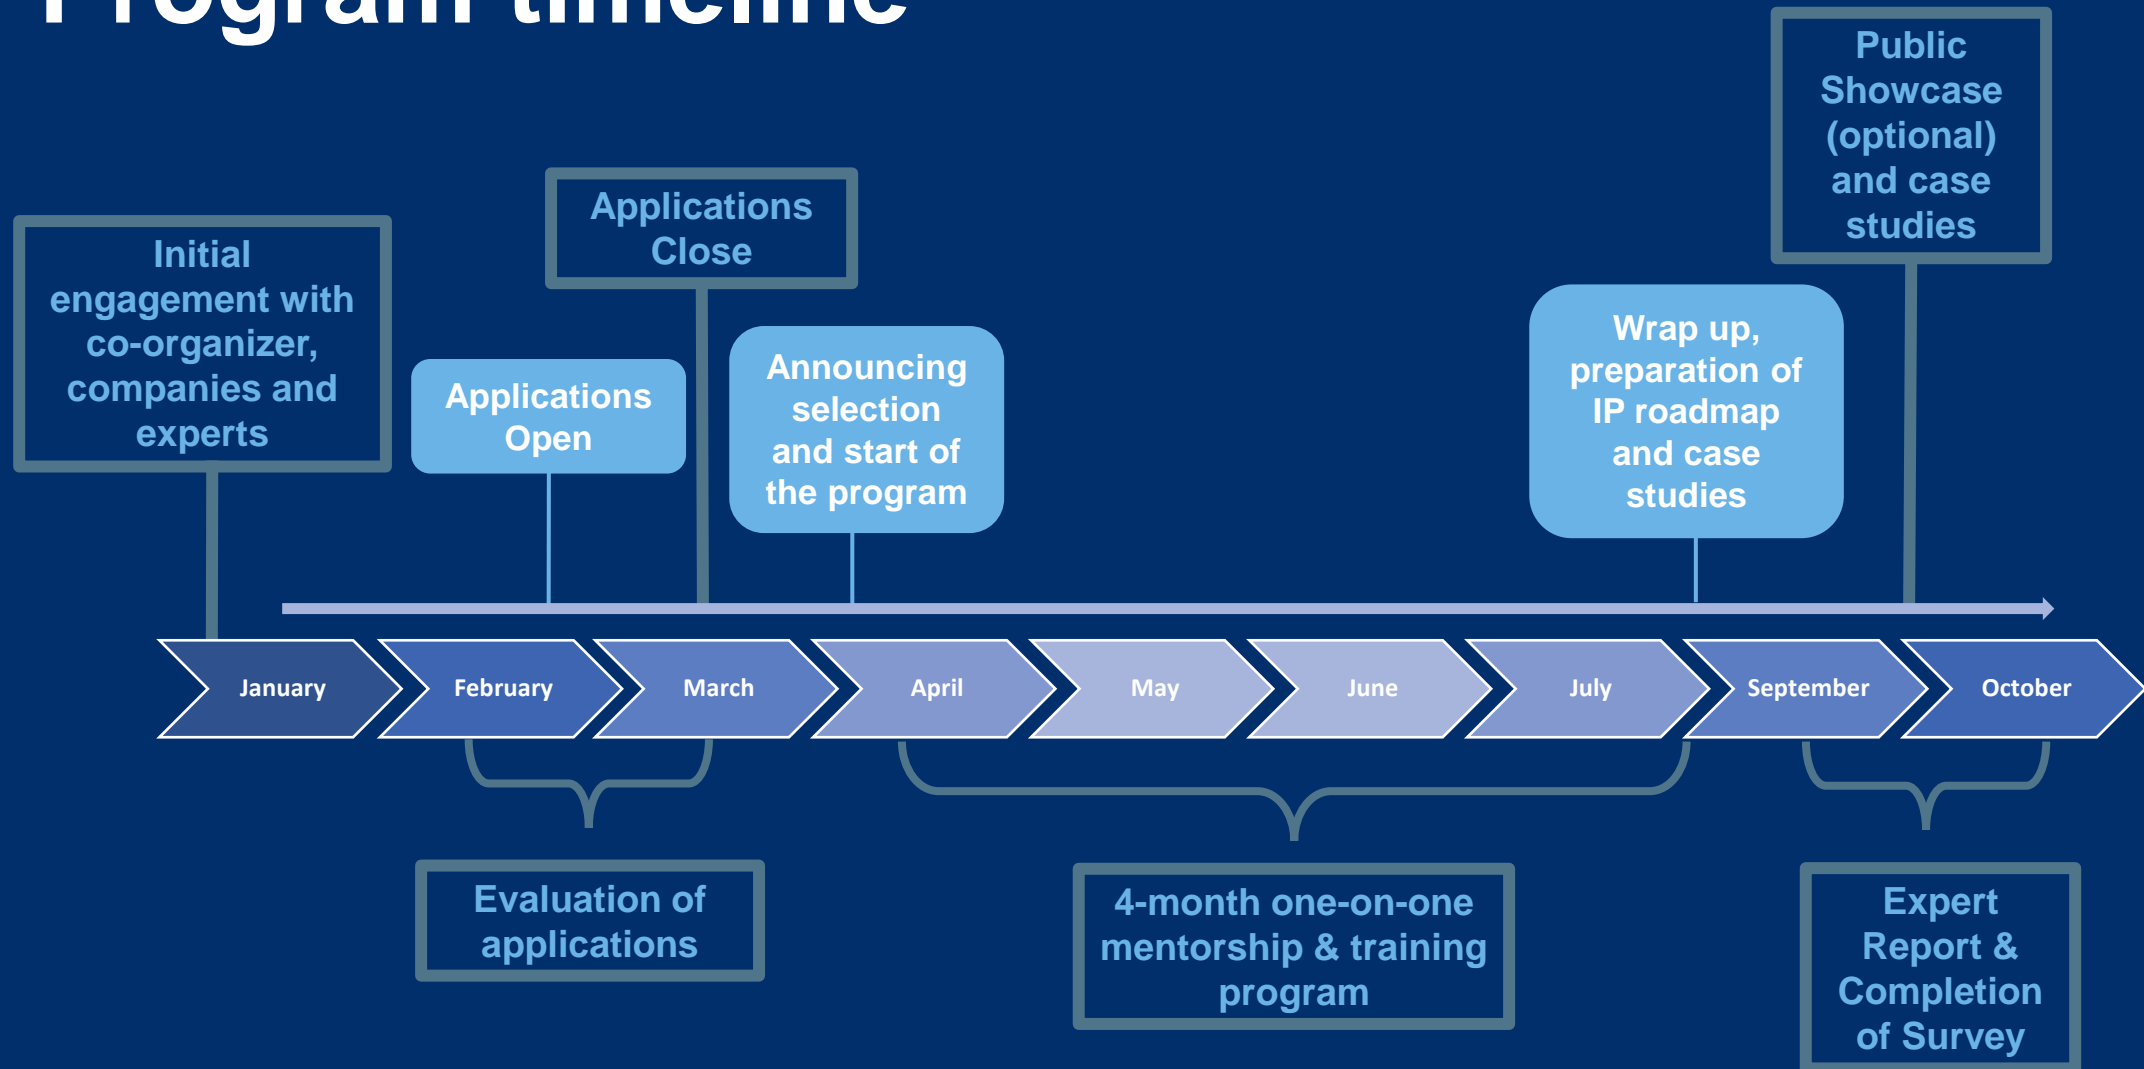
Program timeline

Public Showcase (optional) and case studies

Applications Close

Initial engagement with co-organizer, companies and experts

Applications Open

Announcing selection and start of the program

Wrap up, preparation of IP roadmap and case studies

January
February
March
April
May
June
July
September
October

Evaluation of applications

4-month one-on-one mentorship & training program

Expert Report & Completion of Survey